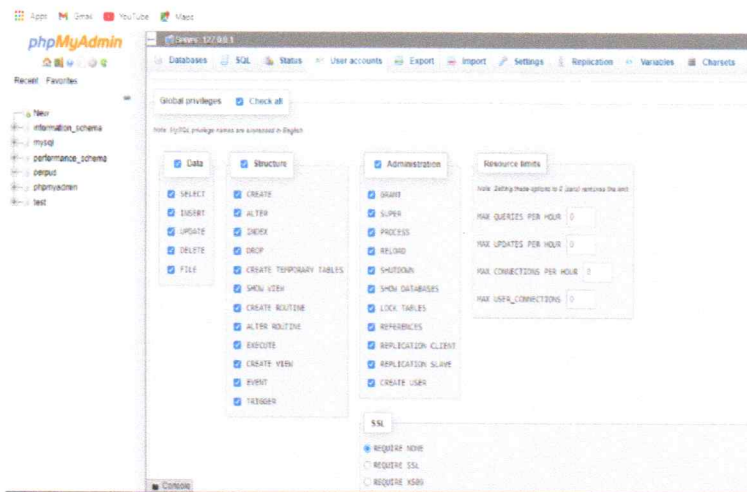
Apps Gmail YouTube Maps

phpMyAdmin

Recent Favorites

New
information_schema
mysql
performance_schema
perpus
phpmyadmin
test

Server: 127.0.0.1

Databases SQL Status User accounts Export Import Settings Replication Variables Charsets

Global privileges Check all

Note: MySQL privilege names are expressed in English

Data
SELECT
INSERT
UPDATE
DELETE
FILE

Structure
CREATE
ALTER
INDEX
DROP
CREATE TEMPORARY TABLES
SHOW VIEW
CREATE ROUTINE
ALTER ROUTINE
EXECUTE
CREATE VIEW
EVENT
TRIGGER

Administration
GRANT
SUPER
PROCESS
RELOAD
SHUTDOWN
SHOW DATABASES
LOCK TABLES
REFERENCES
REPLICATION CLIENT
REPLICATION SLAVE
CREATE USER

Resource limits
Note: Setting these options to 0 (zero) removes the limit.
MAX QUERIES PER HOUR 0
MAX UPDATES PER HOUR 0
MAX CONNECTIONS PER HOUR 0
MAX USER_CONNECTIONS 0

SSL
REQUIRE NONE
REQUIRE SSL
REQUIRE X509

Console